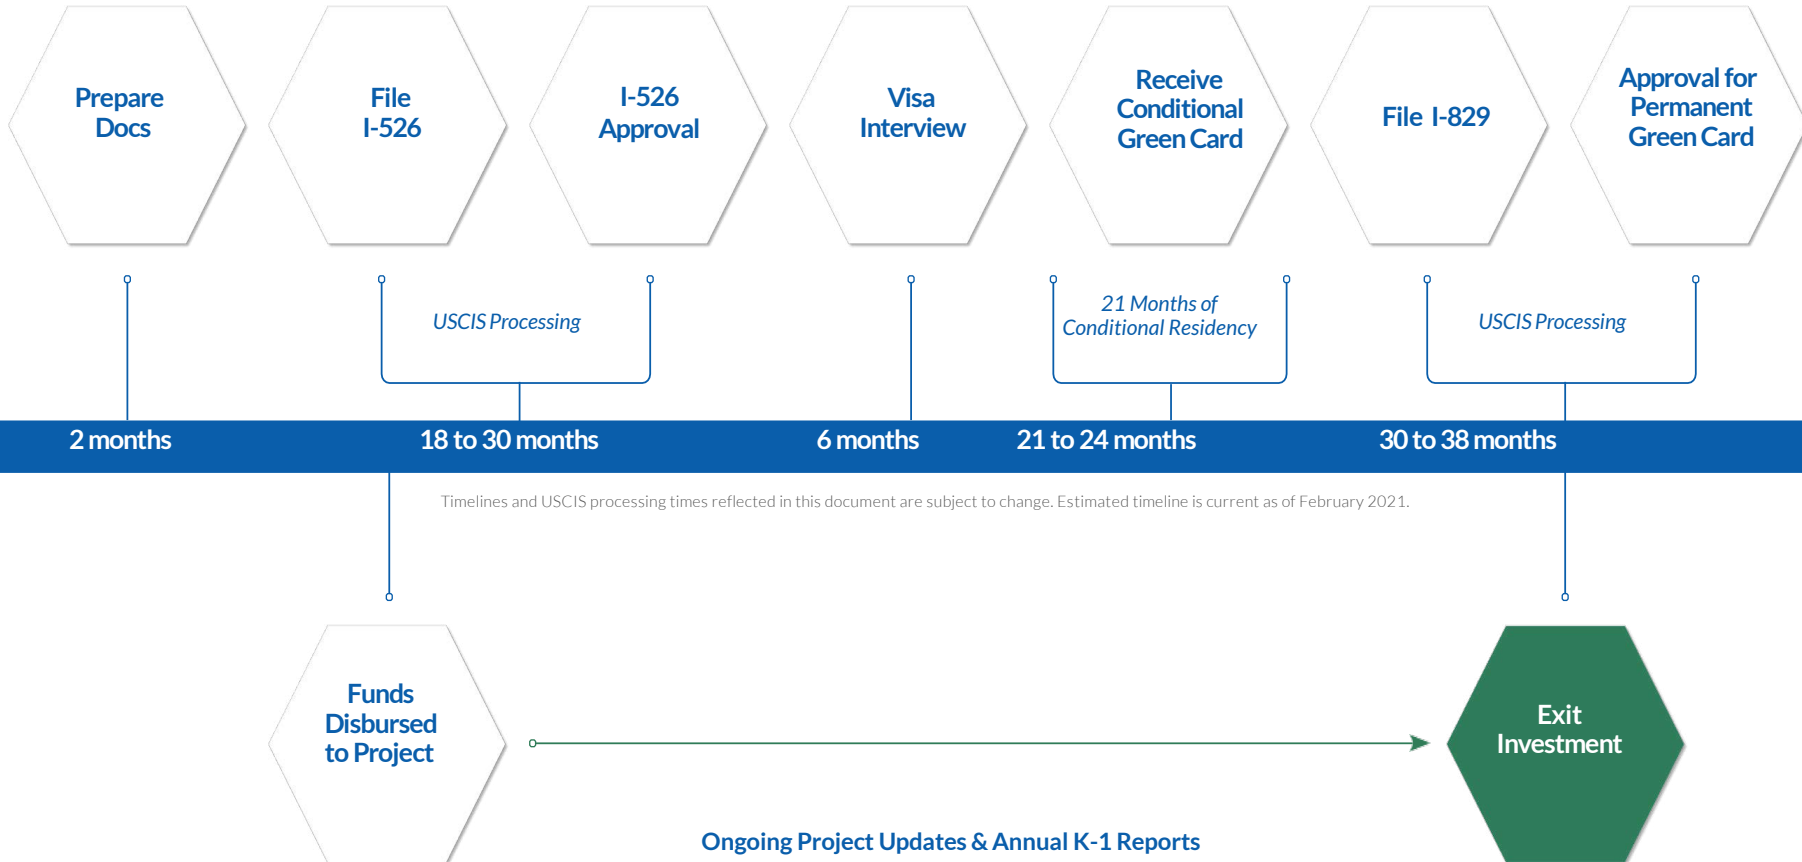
Prepare Docs

File I-526

I-526 Approval

Visa Interview

Receive Conditional Green Card

File I-829

Approval for Permanent Green Card

USCIS Processing

21 Months of Conditional Residency

USCIS Processing

2 months

18 to 30 months

6 months

21 to 24 months

30 to 38 months

Timelines and USCIS processing times reflected in this document are subject to change. Estimated timeline is current as of February 2021.

Funds Disbursed to Project

Exit Investment

Ongoing Project Updates & Annual K-1 Reports